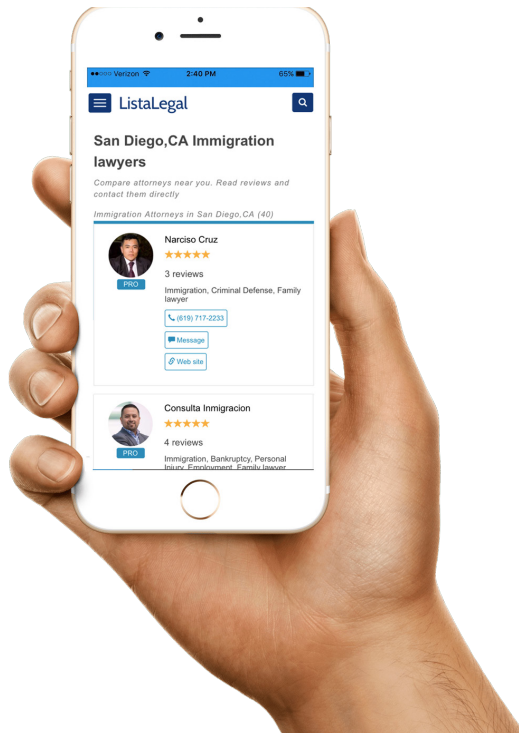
●●○○○ Verizon 2:40 PM 65%

ListaLegal

San Diego,CA Immigration lawyers

Compare attorneys near you. Read reviews and contact them directly

Immigration Attorneys in San Diego,CA (40)

Narciso Cruz
★★★★★
3 reviews
Immigration, Criminal Defense, Family lawyer
PRO
(619) 717-2233
Message
Web site

Consulta Inmigracion
★★★★★
4 reviews
Immigration, Bankruptcy, Personal Injury, Employment, Family lawyer
PRO